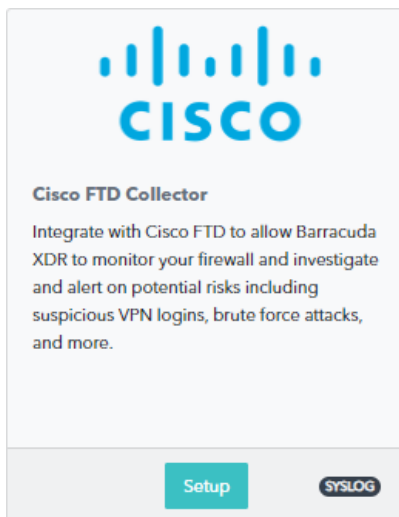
CISCO

Cisco FTD Collector

Integrate with Cisco FTD to allow Barracuda XDR to monitor your firewall and investigate and alert on potential risks including suspicious VPN logins, brute force attacks, and more.

Setup

SYSLOG